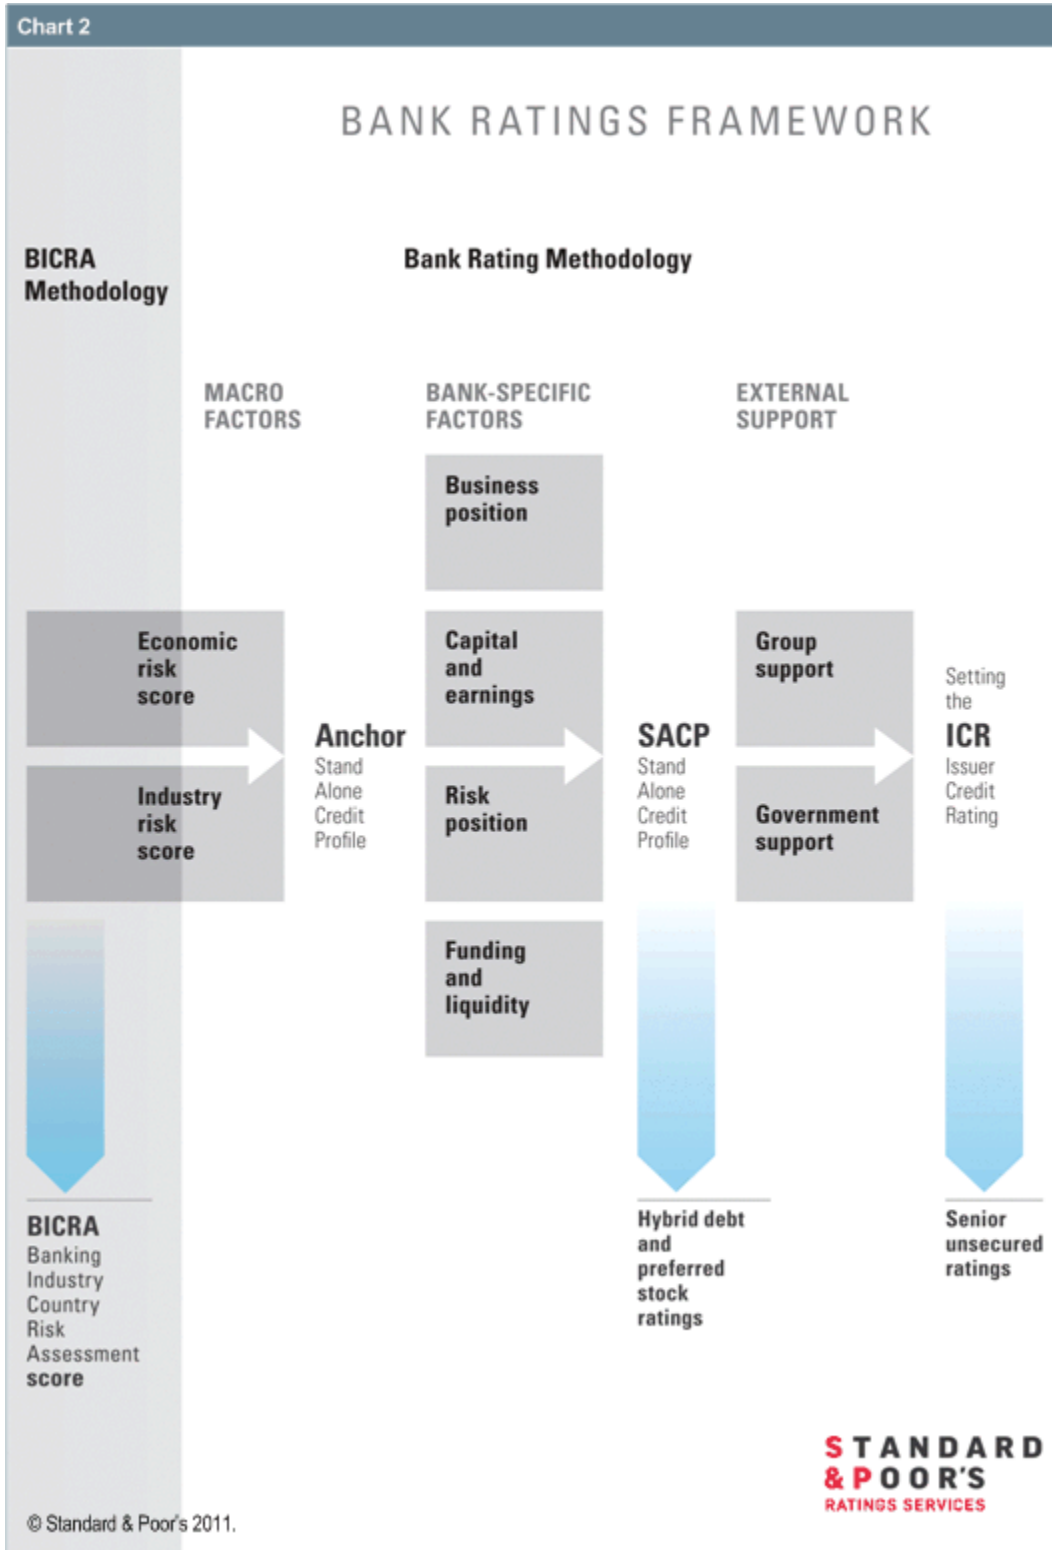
Chart 2

BANK RATINGS FRAMEWORK

BICRA Methodology

Bank Rating Methodology

MACRO FACTORS

BANK-SPECIFIC FACTORS

EXTERNAL SUPPORT

Business position

Economic risk score

Industry risk score

Anchor
Stand Alone Credit Profile

Capital and earnings

Risk position

Funding and liquidity

SACP
Stand Alone Credit Profile

Group support

Government support

Setting the
ICR
Issuer Credit Rating

BICRA
Banking Industry Country Risk Assessment score

Hybrid debt and preferred stock ratings

Senior unsecured ratings

STANDARD & POOR'S
RATINGS SERVICES

© Standard & Poor's 2011.